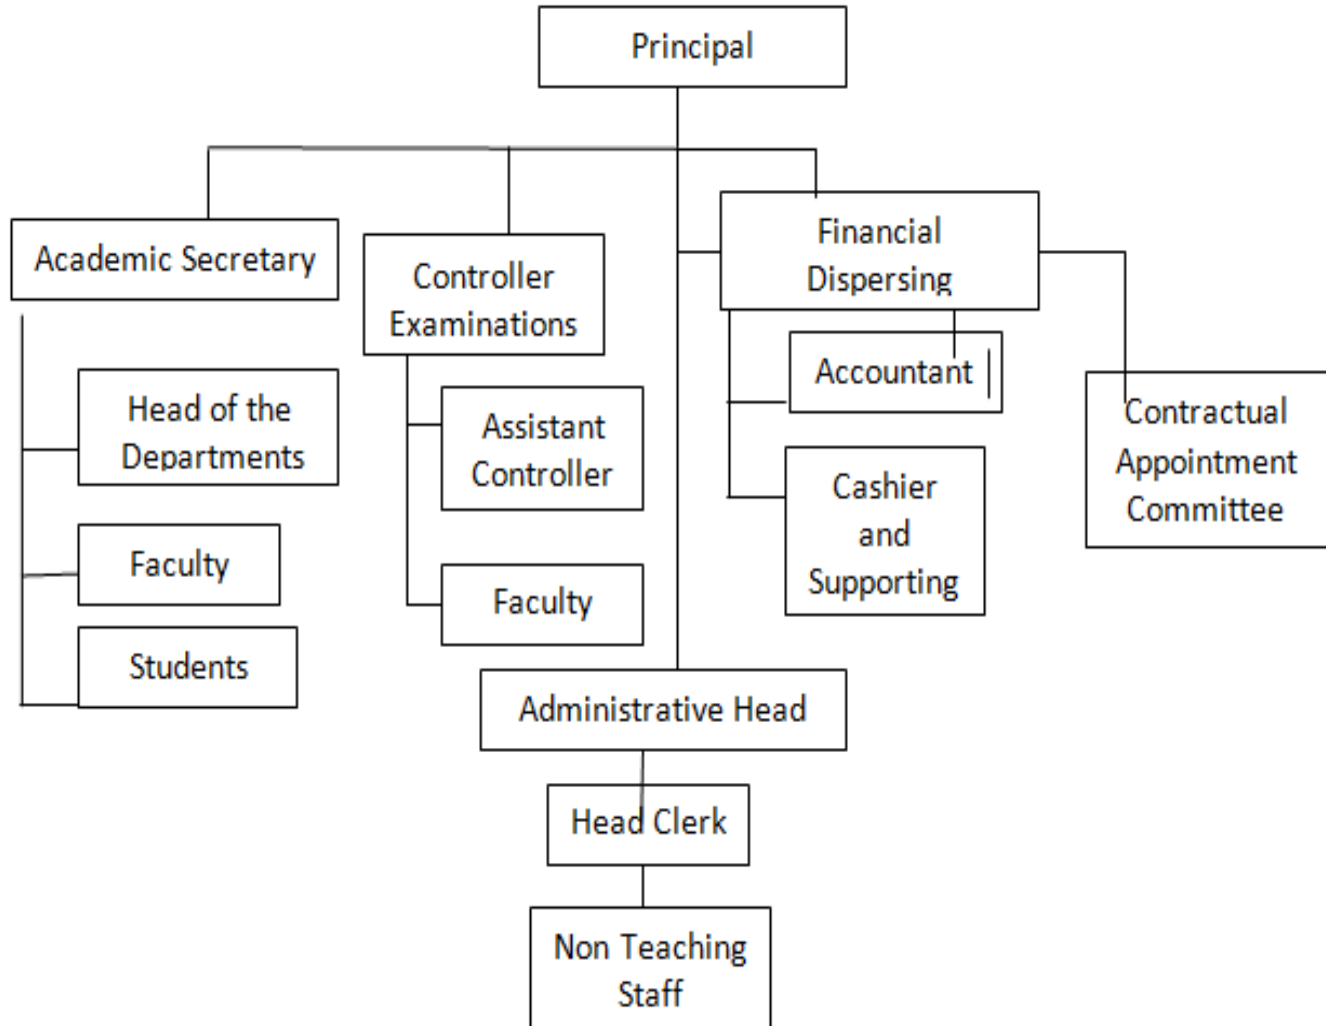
Principal

Academic Secretary

Head of the Departments

Faculty

Students

Controller Examinations

Assistant Controller

Faculty

Financial Dispersing

Accountant

Cashier and Supporting

Contractual Appointment Committee

Administrative Head

Head Clerk

Non Teaching Staff